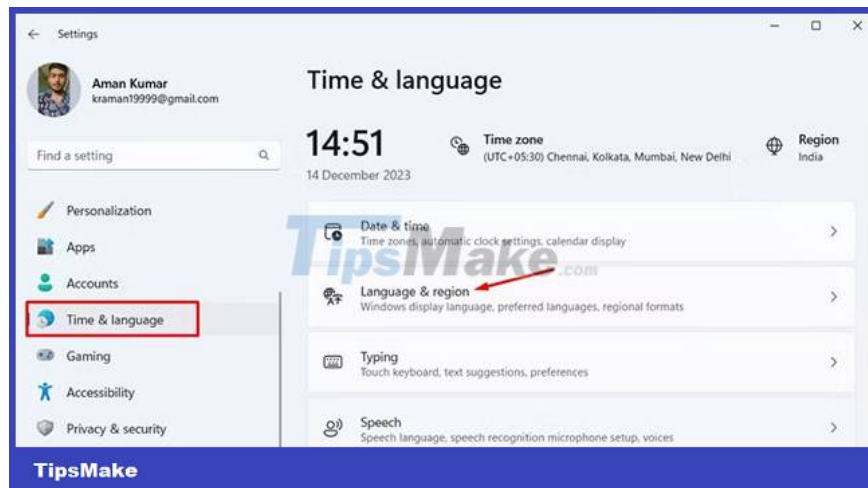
Settings

Aman Kumar
kraman19999@gmail.com

Find a setting

Personalization
Apps
Accounts
Time & language
Gaming
Accessibility
Privacy & security

Time & language

14:51
14 December 2023

Time zone
(UTC+05:30) Chennai, Kolkata, Mumbai, New Delhi

Region
India

Date & time
Time zones, automatic clock settings, calendar display

Language & region
Windows display language, preferred languages, regional formats

Typing
Touch keyboard, text suggestions, preferences

Speech
Speech language, speech recognition microphone setup, voices

TipsMake.com

TipsMake